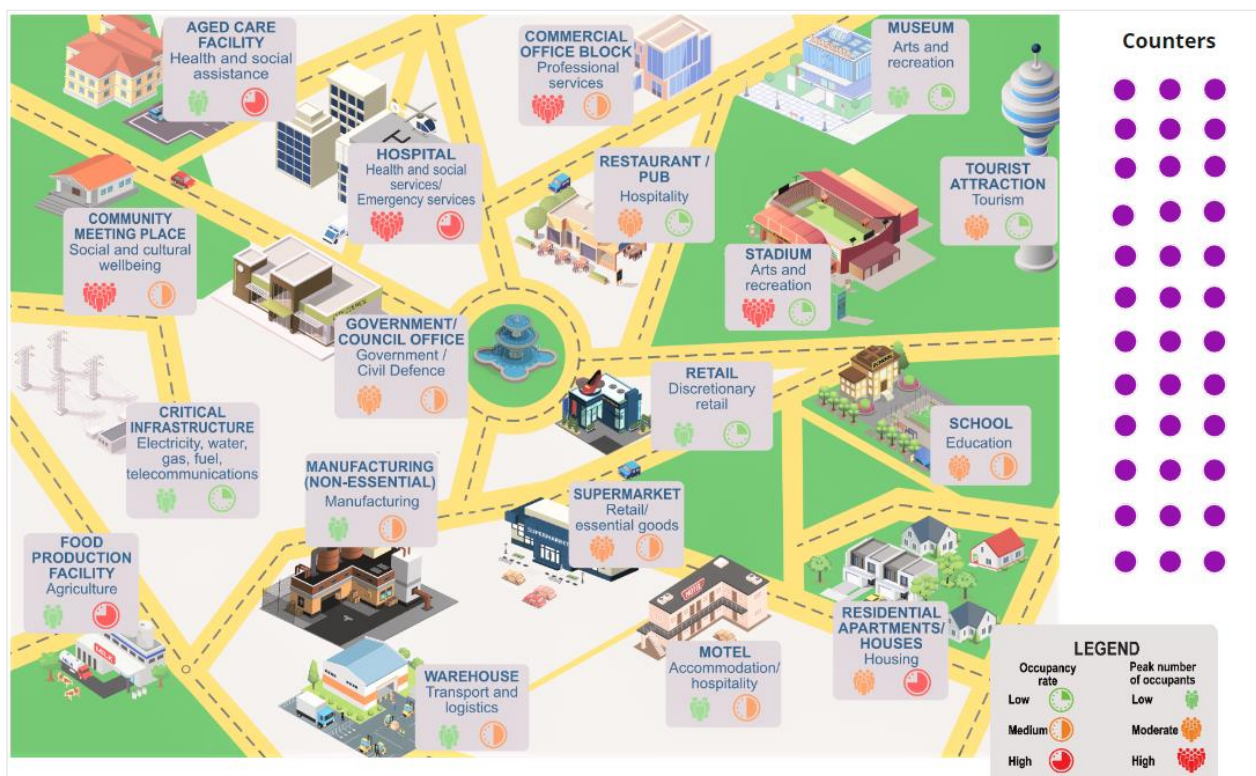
AGED CARE FACILITY
Health and social assistance

COMMERCIAL OFFICE BLOCK
Professional services

MUSEUM
Arts and recreation

Counters

HOSPITAL
Health and social services/ Emergency services

RESTAURANT / PUB
Hospitality

TOURIST ATTRACTION
Tourism

COMMUNITY MEETING PLACE
Social and cultural wellbeing

STADIUM
Arts and recreation

GOVERNMENT/ COUNCIL OFFICE
Government / Civil Defence

RETAIL
Discretionary retail

CRITICAL INFRASTRUCTURE
Electricity, water, gas, fuel, telecommunications

SCHOOL
Education

MANUFACTURING (NON-ESSENTIAL)
Manufacturing

SUPERMARKET
Retail/ essential goods

FOOD PRODUCTION FACILITY
Agriculture

RESIDENTIAL APARTMENTS/ HOUSES
Housing

MOTEL
Accommodation/ hospitality

WAREHOUSE
Transport and logistics

LEGEND
Occupancy rate
Low
Medium
High
Peak number of occupants
Low
Moderate
High